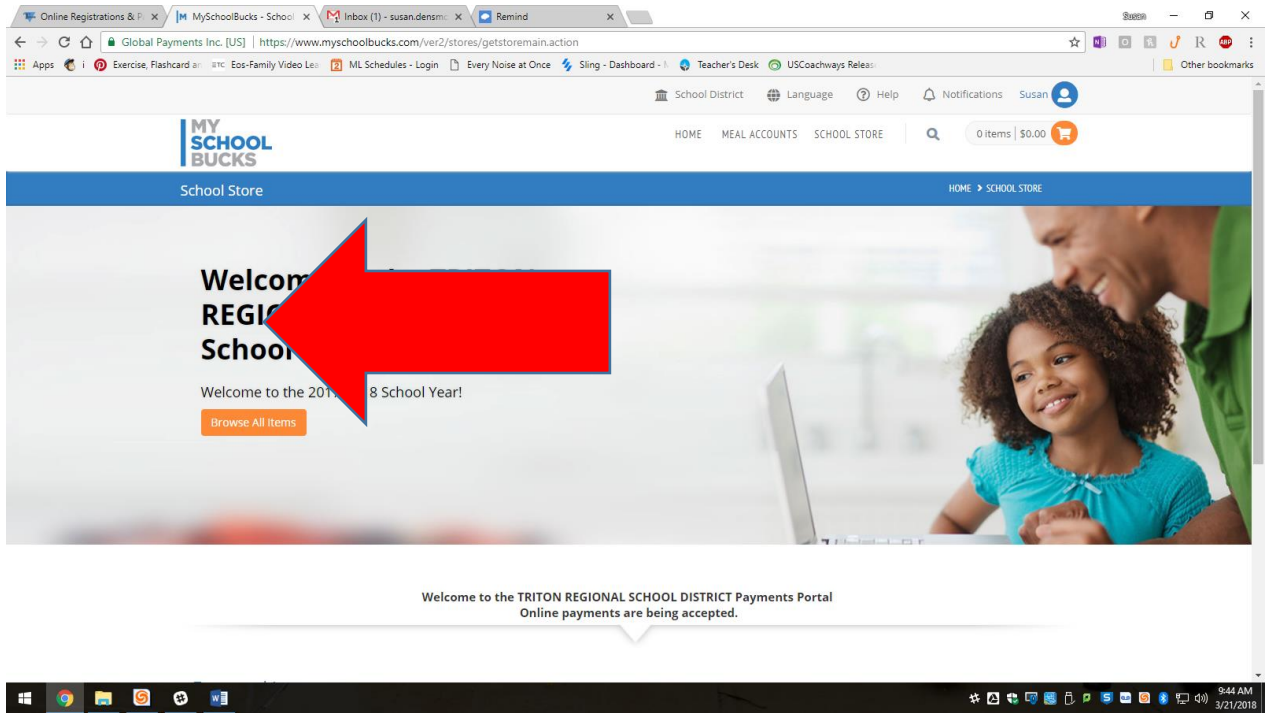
Online Registrations & P ×
MySchoolBucks - School ×
Inbox (1) - susan.densm ×
Remind ×

Susan

Global Payments Inc. [US] | https://www.myschoolbucks.com/ver2/stores/getstoremain.action

Apps
Exercise, Flashcard ar
Eos-Family Video Le
ML Schedules - Login
Every Noise at Once
Sling - Dashboard -
Teacher's Desk
USCoachways Releas
Other bookmarks

School District
Language
Help
Notifications
Susan

MY SCHOOL BUCKS

HOME
MEAL ACCOUNTS
SCHOOL STORE
0 items | $0.00

School Store

HOME > SCHOOL STORE

Welcom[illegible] TRITON
REGI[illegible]
School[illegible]

Welcome to the 201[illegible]8 School Year!

Browse All Items

Welcome to the TRITON REGIONAL SCHOOL DISTRICT Payments Portal
Online payments are being accepted.

9:44 AM
3/21/2018